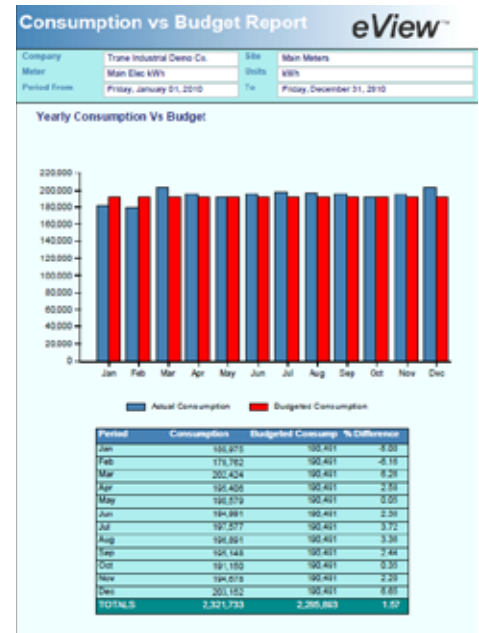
Consumption vs Budget Report

eView™

| Company | Trane Industrial Demo Co. | Site | Main Meters |
|---|---|---|---|
| Meter | Main Elec kWh | Units | kWh |
| Period From | Friday, January 01, 2010 | To | Friday, December 31, 2010 |

Yearly Consumption Vs Budget

220,000
200,000
180,000
160,000
140,000
120,000
100,000
80,000
60,000
40,000
20,000
0

Jan Feb Mar Apr May Jun Jul Aug Sep Oct Nov Dec

Actual Consumption Budgeted Consumption

| Period | Consumption | Budgeted Consump | % Difference |
|---|---|---|---|
| Jan | 180,975 | 190,491 | -5.00 |
| Feb | 178,762 | 190,491 | -6.16 |
| Mar | 202,424 | 190,491 | 6.26 |
| Apr | 195,406 | 190,491 | 2.58 |
| May | 190,579 | 190,491 | 0.05 |
| Jun | 194,881 | 190,491 | 2.30 |
| Jul | 197,577 | 190,491 | 3.72 |
| Aug | 196,891 | 190,491 | 3.36 |
| Sep | 195,148 | 190,491 | 2.44 |
| Oct | 191,150 | 190,491 | 0.35 |
| Nov | 194,678 | 190,491 | 2.20 |
| Dec | 203,152 | 190,491 | 6.65 |
| TOTALS | 2,321,733 | 2,285,893 | 1.57 |